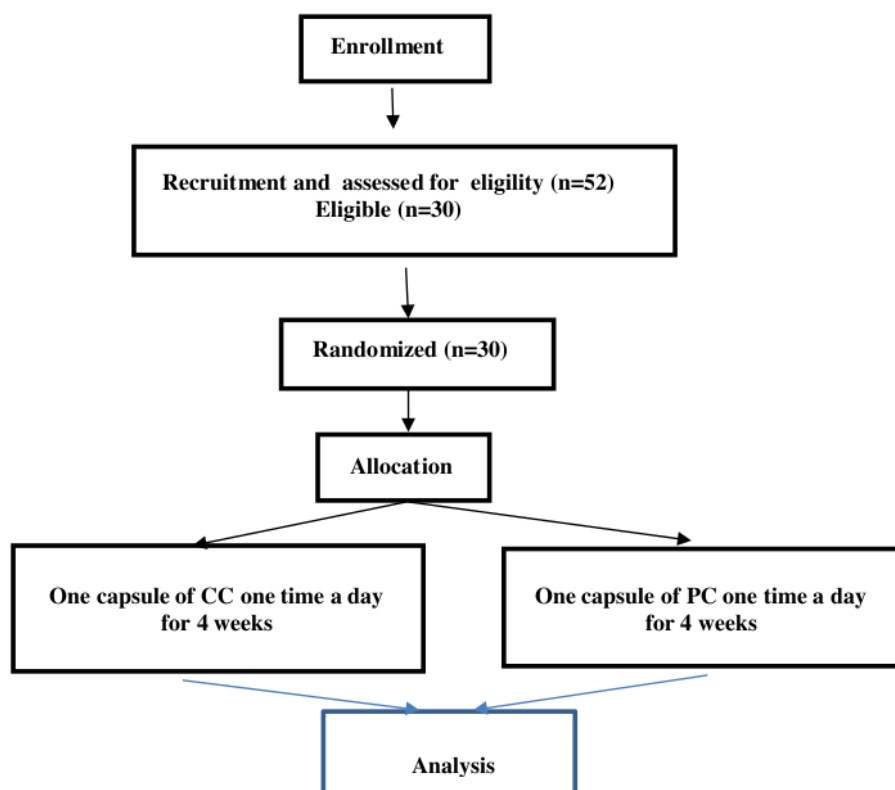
Enrollment

Recruitment and assessed for eligility (n=52)
Eligible (n=30)

Randomized (n=30)

Allocation

One capsule of CC one time a day for 4 weeks

One capsule of PC one time a day for 4 weeks

Analysis